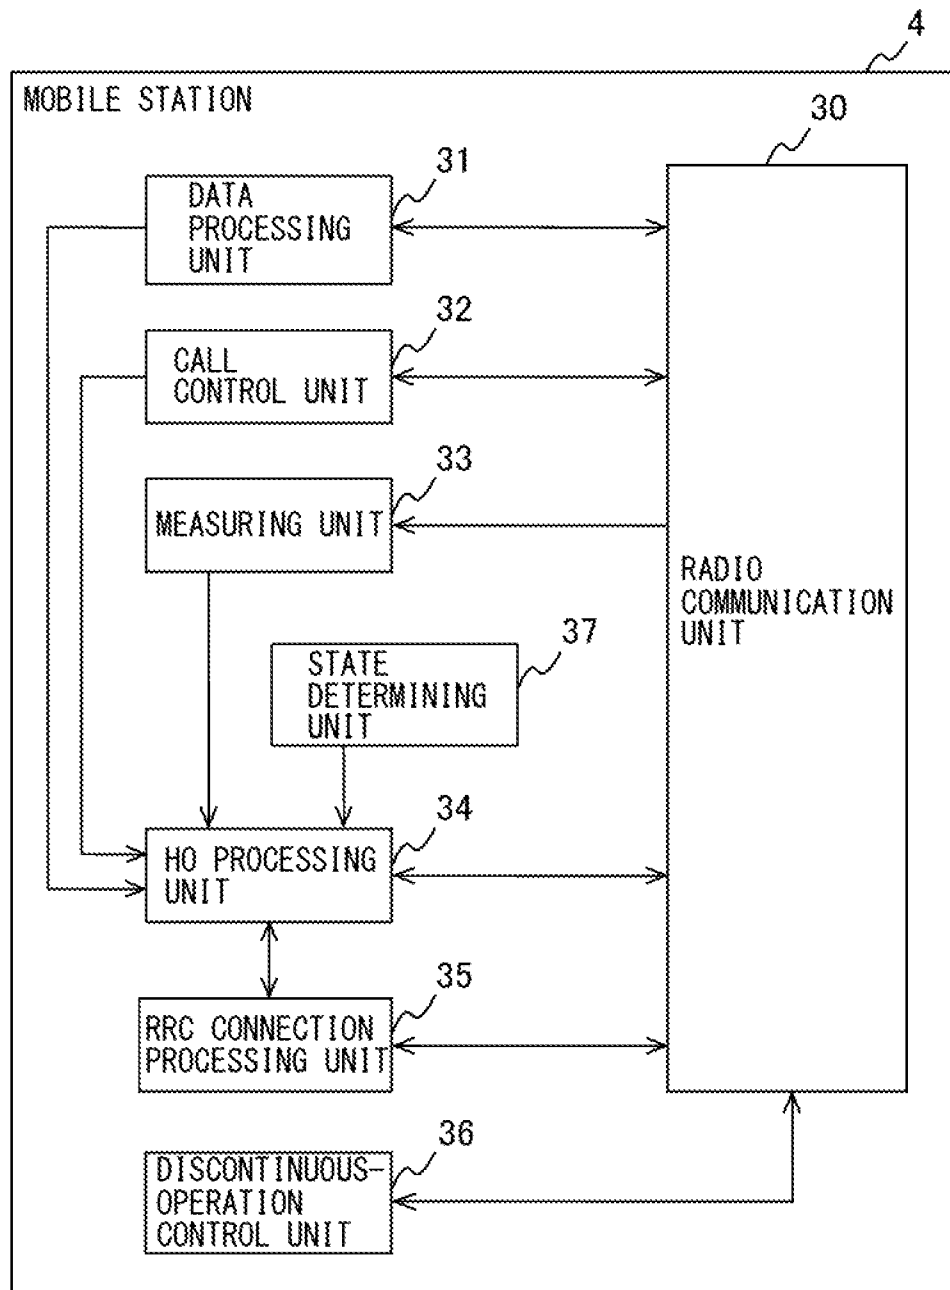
4

MOBILE STATION

30

31

DATA PROCESSING UNIT

32

CALL CONTROL UNIT

33

MEASURING UNIT

RADIO COMMUNICATION UNIT

37

STATE DETERMINING UNIT

34

HO PROCESSING UNIT

35

RRC CONNECTION PROCESSING UNIT

36

DISCONTINUOUS-OPERATION CONTROL UNIT